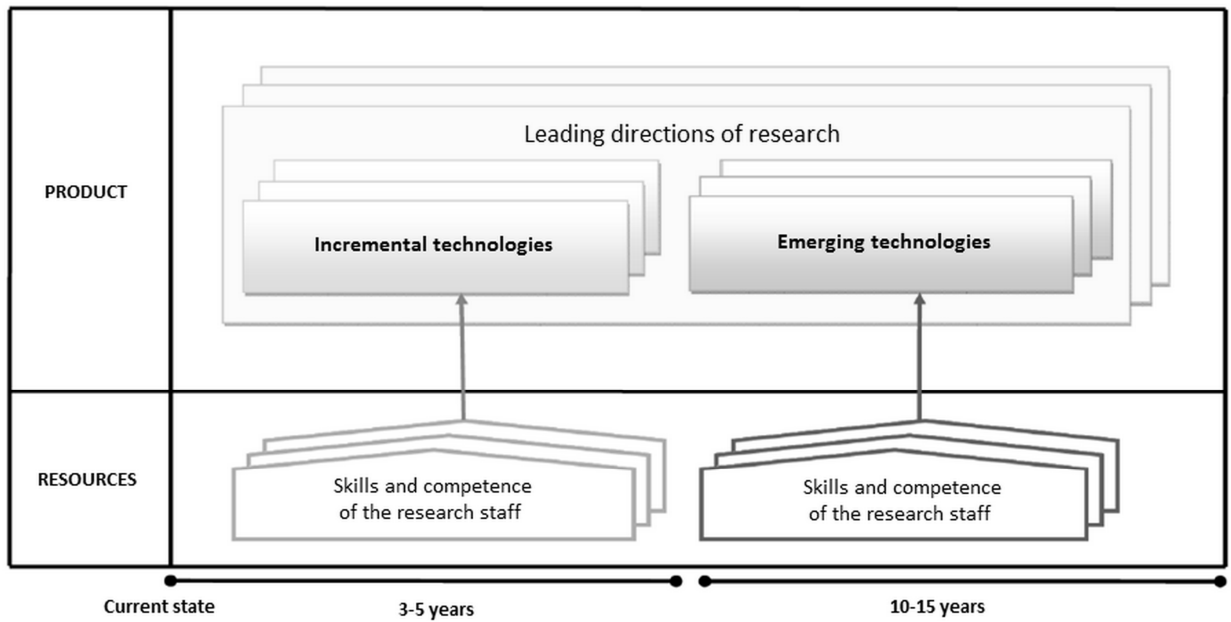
PRODUCT

Leading directions of research

Incremental technologies

Emerging technologies

RESOURCES

Skills and competence of the research staff

Skills and competence of the research staff

Current state

3-5 years

10-15 years